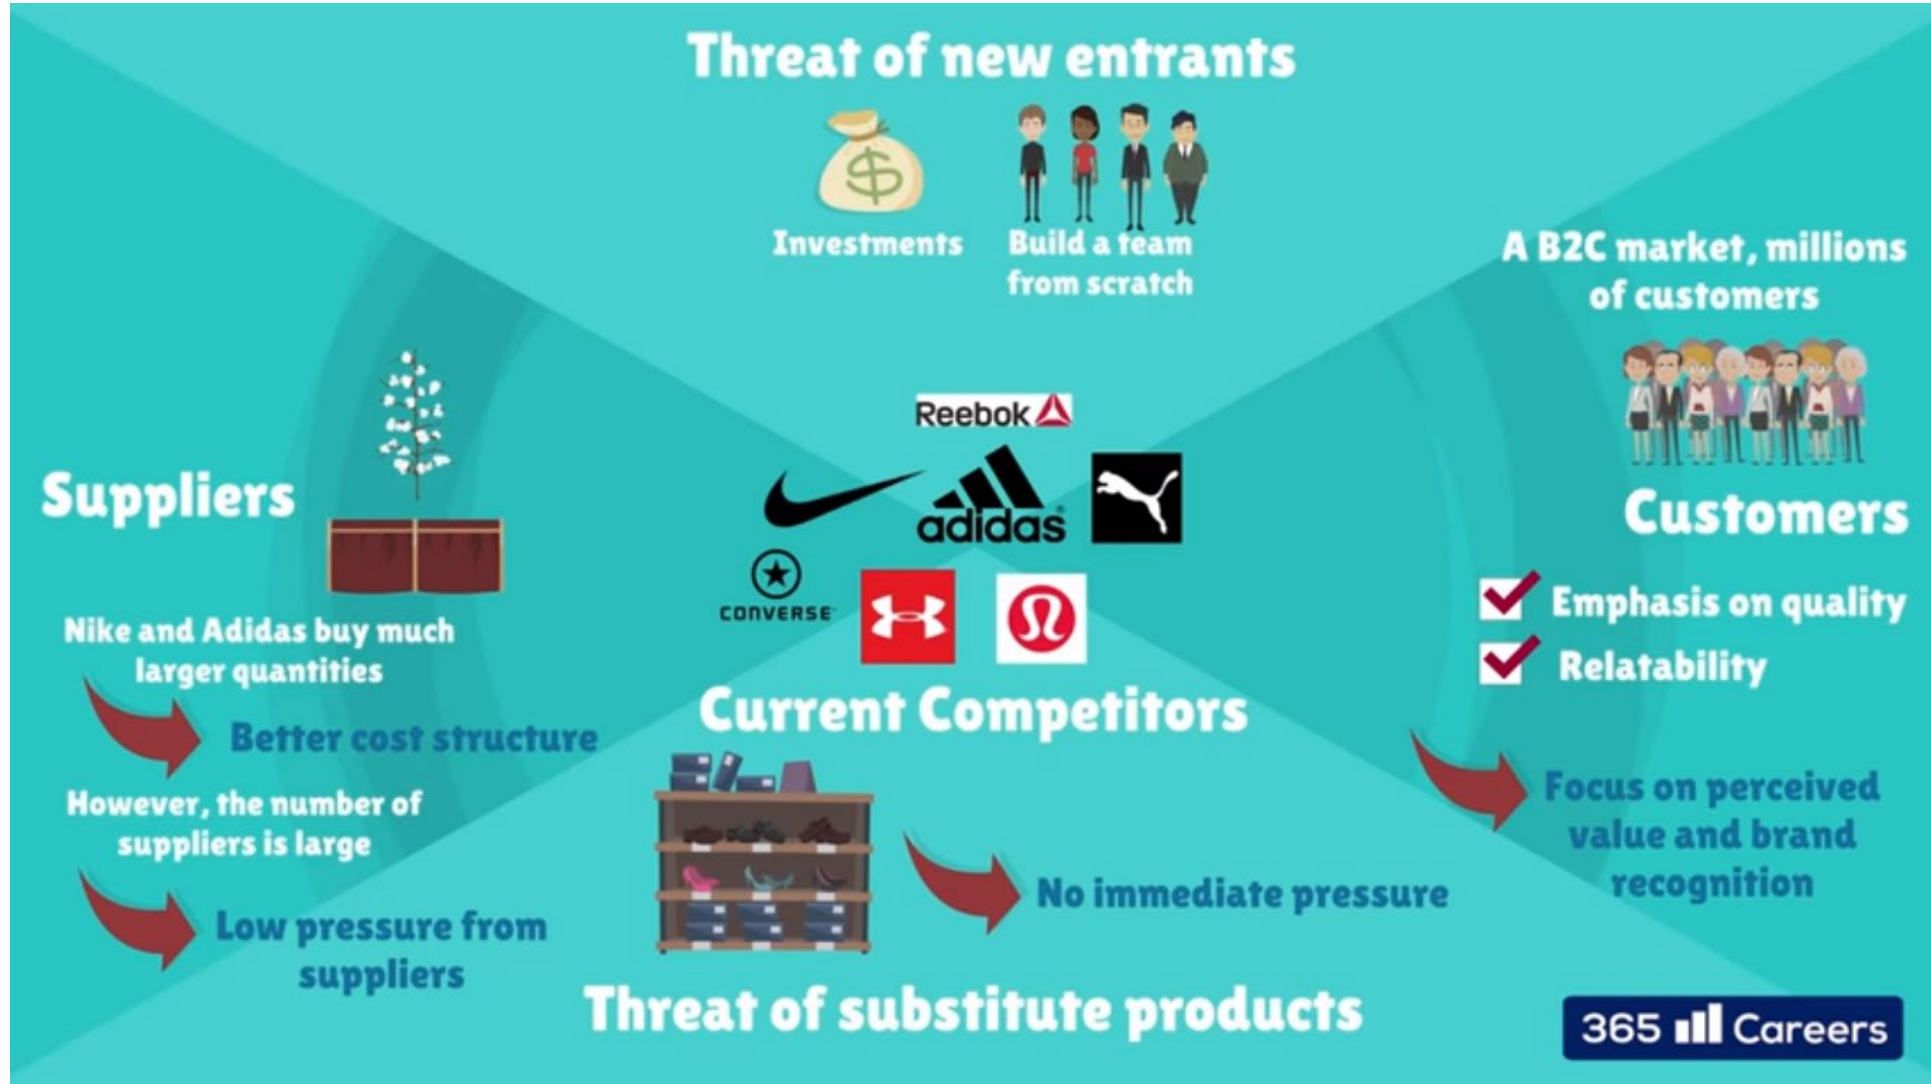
Threat of new entrants

Investments

Build a team from scratch

A B2C market, millions of customers

Suppliers

Nike and Adidas buy much larger quantities

Better cost structure

However, the number of suppliers is large

Low pressure from suppliers

Reebok

adidas

CONVERSE

Current Competitors

Customers

Emphasis on quality

Relatability

Focus on perceived value and brand recognition

No immediate pressure

Threat of substitute products

365 Careers